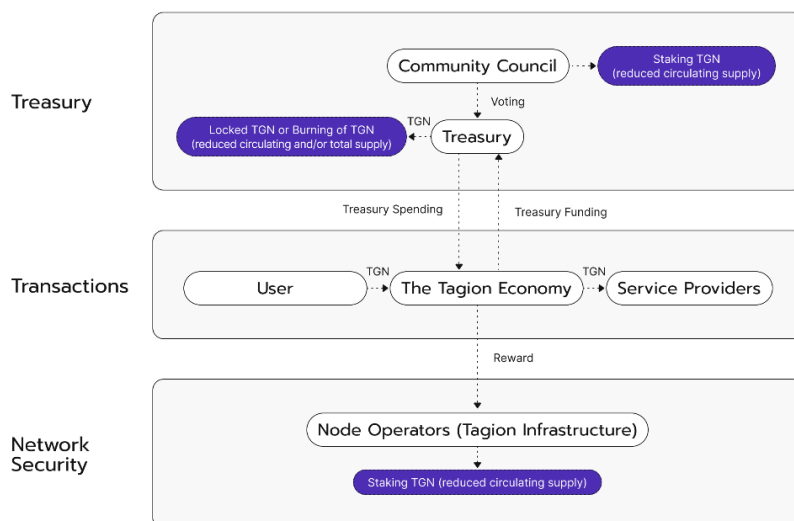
Treasury

Community Council

Staking TGN (reduced circulating supply)

Voting

TGN

Locked TGN or Burning of TGN (reduced circulating and/or total supply)

Treasury

Treasury Spending

Treasury Funding

Transactions

TGN

TGN

User

The Tagion Economy

Service Providers

Reward

Network Security

Node Operators (Tagion Infrastructure)

Staking TGN (reduced circulating supply)